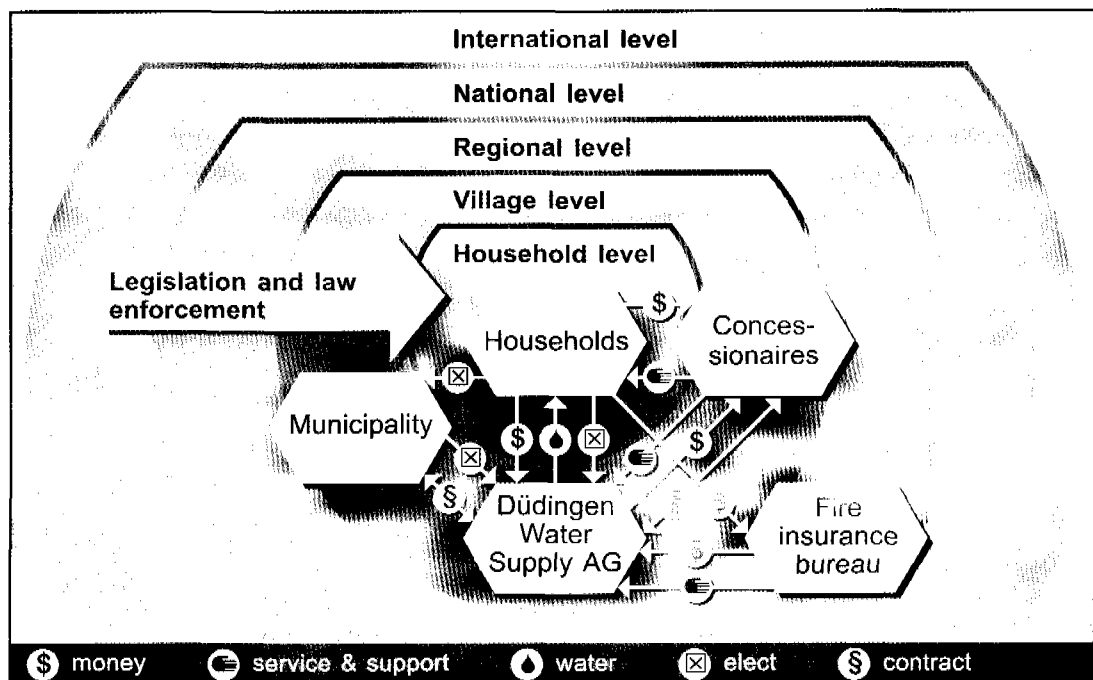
International level

National level

Regional level

Village level

Household level

Legislation and law enforcement

Households

Concessionaires

Municipality

Düdingen Water Supply AG

Fire insurance bureau

$ money service & support water ☒ elect § contract